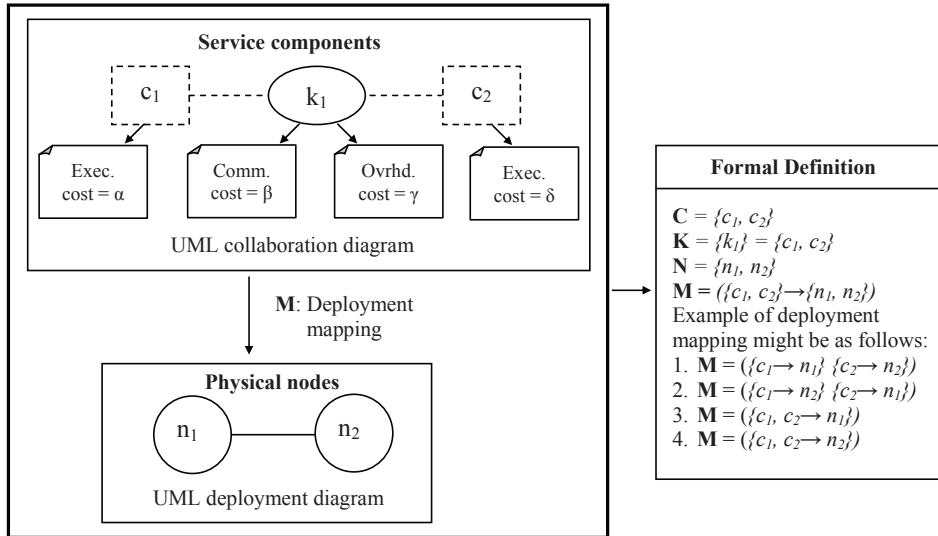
Service components

$c_1$

$k_1$

$c_2$

Exec. cost = α

Comm. cost = β

Ovrhd. cost = γ

Exec. cost = δ

UML collaboration diagram

**M**: Deployment mapping

Physical nodes

$n_1$

$n_2$

UML deployment diagram

Formal Definition

**C** = $\{c_1, c_2\}$
**K** = $\{k_1\} = \{c_1, c_2\}$
**N** = $\{n_1, n_2\}$
**M** = $(\{c_1, c_2\} \rightarrow \{n_1, n_2\})$
Example of deployment mapping might be as follows:
1. **M** = $(\{c_1 \rightarrow n_1\}\ \{c_2 \rightarrow n_2\})$
2. **M** = $(\{c_1 \rightarrow n_2\}\ \{c_2 \rightarrow n_1\})$
3. **M** = $(\{c_1, c_2 \rightarrow n_1\})$
4. **M** = $(\{c_1, c_2 \rightarrow n_2\})$